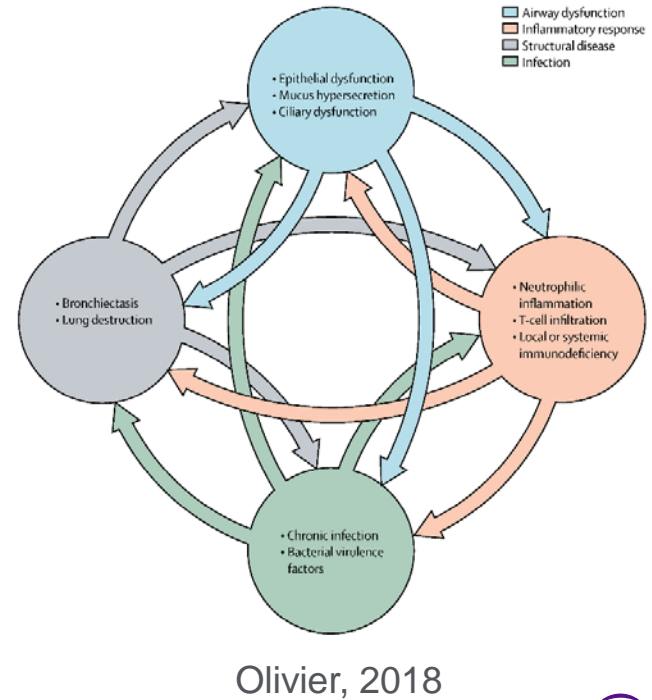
Airway dysfunction
Inflammatory response
Structural disease
Infection

• Epithelial dysfunction
• Mucus hypersecretion
• Ciliary dysfunction

• Bronchiectasis
• Lung destruction

• Neutrophilic inflammation
• T-cell infiltration
• Local or systemic immunodeficiency

• Chronic infection
• Bacterial virulence factors

Olivier, 2018